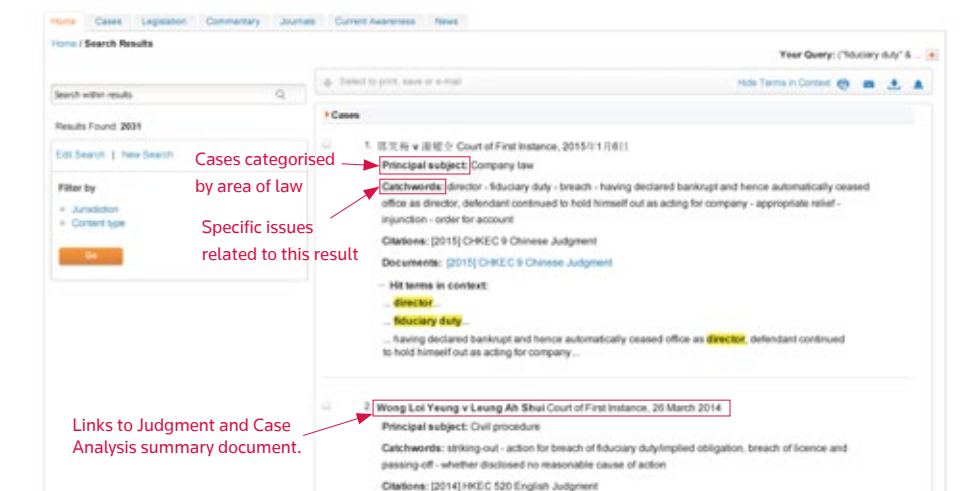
Home | Cases | Legislation | Commentary | Journals | Current Awareness | News

Home / Search Results

Your Query: ("fiduciary duty" & ...

Search within results

Results Found: 2031

Edit Search | New Search

Filter by

Jurisdiction

Content type

Go

Select to print, save or e-mail

Hide Terms in Context

Cases

1. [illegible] v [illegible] Court of First Instance, 2015年1月6日

Principal subject: Company law

Catchwords: director - fiduciary duty - breach - having declared bankrupt and hence automatically ceased office as director, defendant continued to hold himself out as acting for company - appropriate relief - injunction - order for account

Citations: [2015] CHKEC 9 Chinese Judgment

Documents: [2015] CHKEC 9 Chinese Judgment

Hit terms in context:

... director...

... fiduciary duty...

... having declared bankrupt and hence automatically ceased office as director, defendant continued to hold himself out as acting for company...

2. Wong Loi Yeung v Leung Ah Shui Court of First Instance, 26 March 2014

Principal subject: Civil procedure

Catchwords: striking-out - action for breach of fiduciary duty/implied obligation, breach of licence and passing-off - whether disclosed no reasonable cause of action

Citations: [2014] HKEC 520 English Judgment

Cases categorised by area of law

Specific issues related to this result

Links to Judgment and Case Analysis summary document.